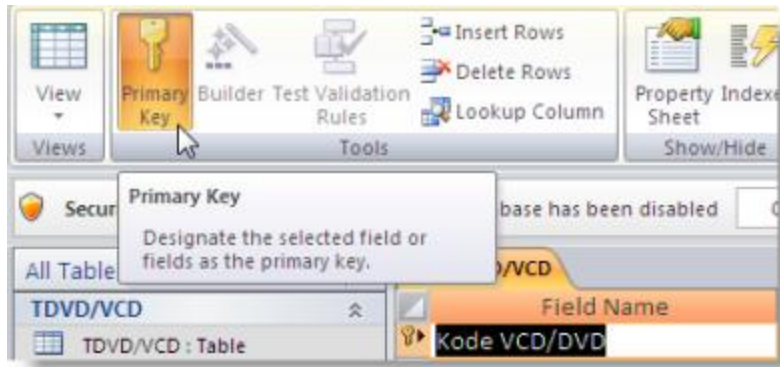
View
Views

Primary Key
Builder
Test Validation Rules
Insert Rows
Delete Rows
Lookup Column
Tools

Property Sheet
Indexe
Show/Hide

Secur
base has been disabled

Primary Key
Designate the selected field or fields as the primary key.

All Table
TDVD/VCD
TDVD/VCD : Table

D/VCD
Field Name
Kode VCD/DVD